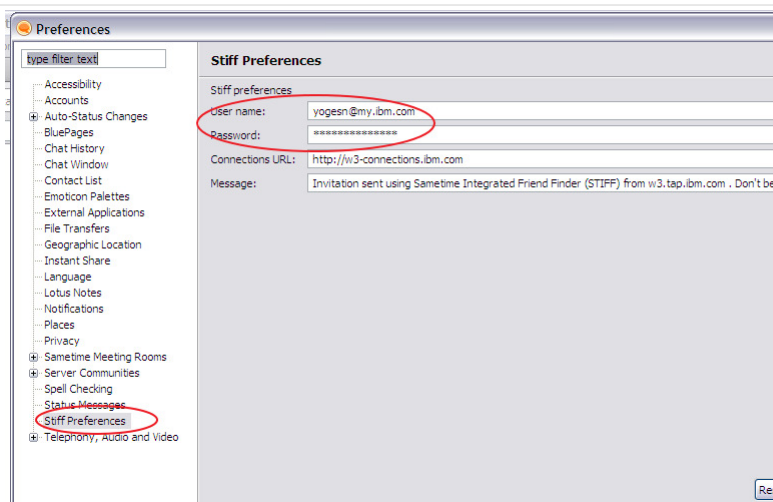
Preferences

type filter text

Accessibility
Accounts
Auto-Status Changes
BluePages
Chat History
Chat Window
Contact List
Emoticon Palettes
External Applications
File Transfers
Geographic Location
Instant Share
Language
Lotus Notes
Notifications
Places
Privacy
Sametime Meeting Rooms
Server Communities
Spell Checking
Status Messages
Stiff Preferences
Telephony, Audio and Video

Stiff Preferences

Stiff preferences

User name: yogesn@my.ibm.com

Password: **************

Connections URL: http://w3-connections.ibm.com

Message: Invitation sent using Sametime Integrated Friend Finder (STIFF) from w3.tap.ibm.com . Don't be

Re